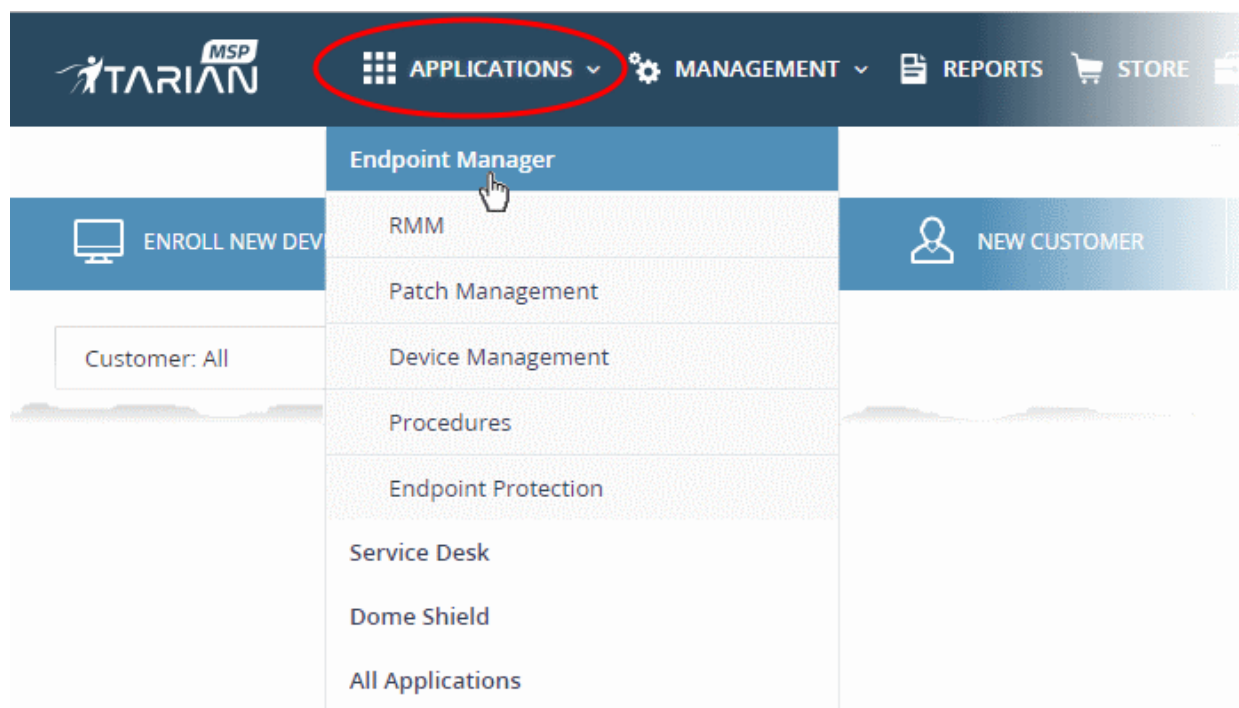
MSP
ITARIAN

APPLICATIONS

MANAGEMENT

REPORTS

STORE

Endpoint Manager

RMM

Patch Management

Device Management

Procedures

Endpoint Protection

Service Desk

Dome Shield

All Applications

ENROLL NEW DEV

NEW CUSTOMER

Customer: All